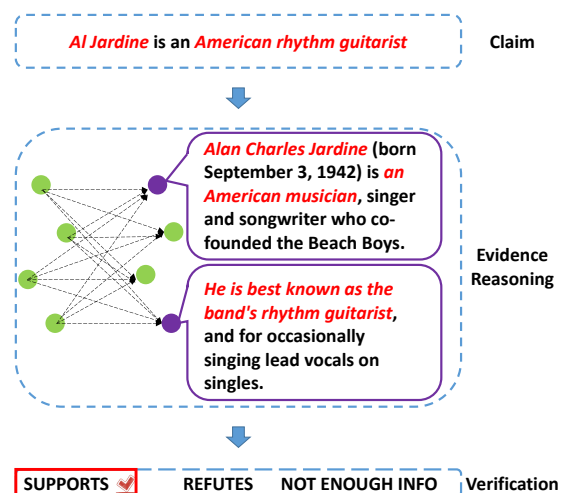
Al Jardine is an American rhythm guitarist

Claim

Alan Charles Jardine (born September 3, 1942) is an American musician, singer and songwriter who co-founded the Beach Boys.

Evidence Reasoning

He is best known as the band's rhythm guitarist, and for occasionally singing lead vocals on singles.

SUPPORTS

REFUTES

NOT ENOUGH INFO

Verification